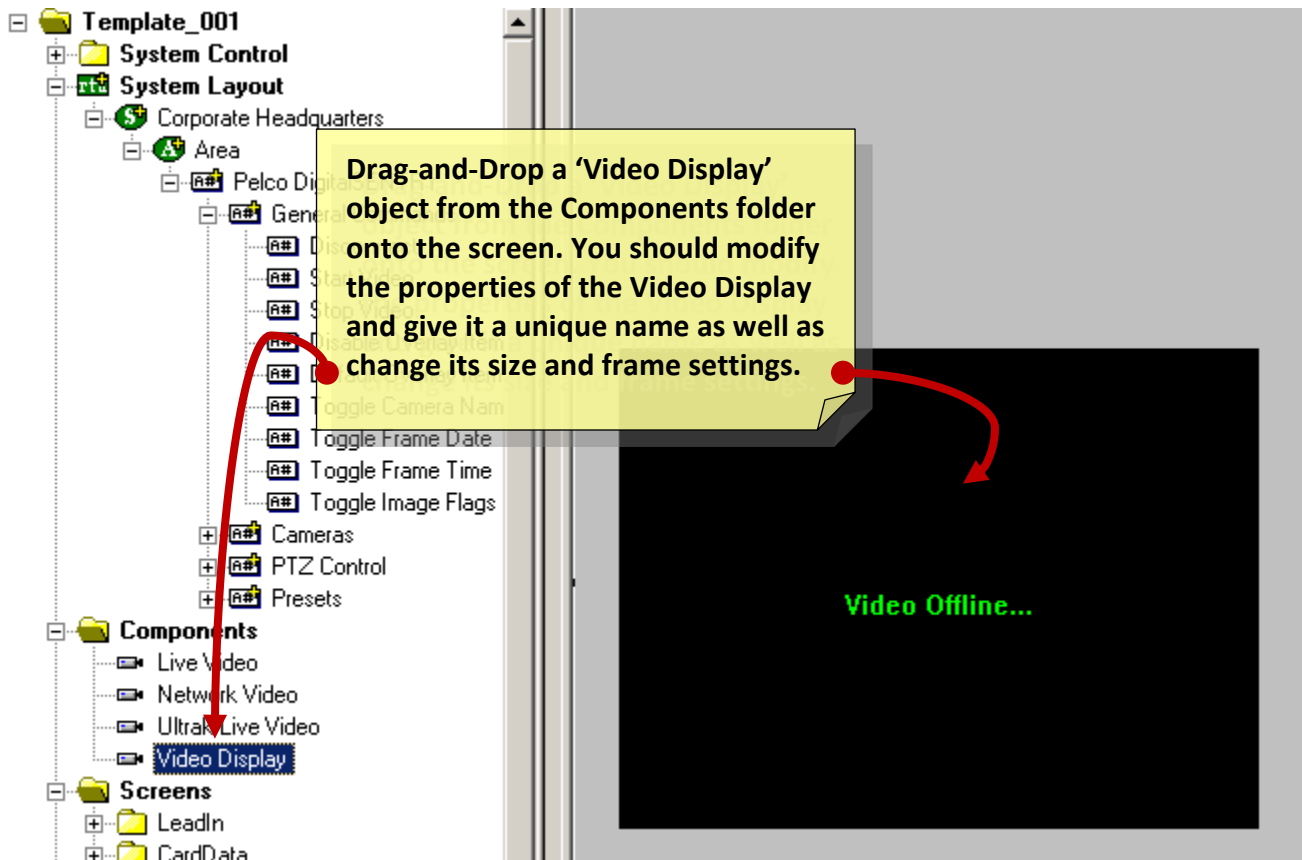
Template_001
System Control
System Layout
Corporate Headquarters
Area
Pelco Digital
General
Di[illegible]
Sta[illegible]
Stop Video
Disable Display Item
D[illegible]
Toggle Camera Nam
Toggle Frame Date
Toggle Frame Time
Toggle Image Flags
Cameras
PTZ Control
Presets
Components
Live Video
Network Video
Ultrak Live Video
Video Display
Screens
LeadIn
CardData

Drag-and-Drop a 'Video Display' object from the Components folder onto the screen. You should modify the properties of the Video Display and give it a unique name as well as change its size and frame settings.

Video Offline...